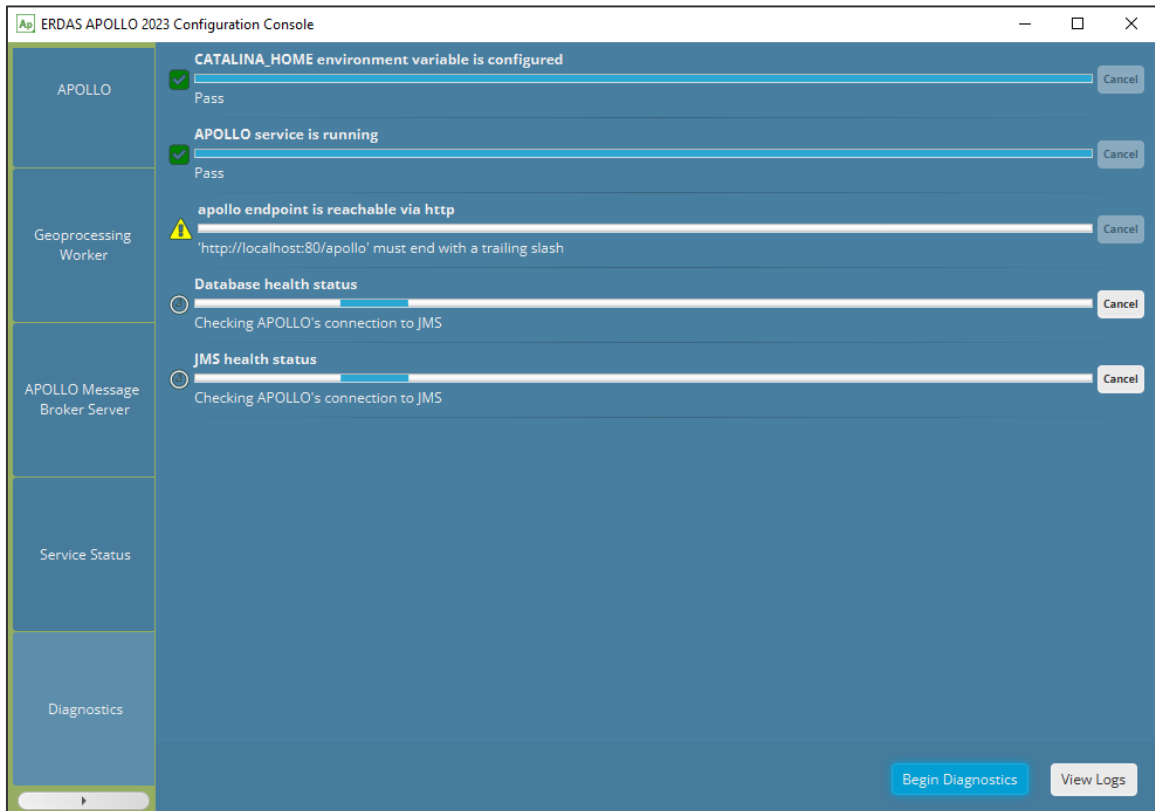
Ap ERDAS APOLLO 2023 Configuration Console

APOLLO

Geoprocessing Worker

APOLLO Message Broker Server

Service Status

Diagnostics

CATALINA_HOME environment variable is configured
Pass
Cancel

APOLLO service is running
Pass
Cancel

apollo endpoint is reachable via http
'http://localhost:80/apollo' must end with a trailing slash
Cancel

Database health status
Checking APOLLO's connection to JMS
Cancel

JMS health status
Checking APOLLO's connection to JMS
Cancel

Begin Diagnostics
View Logs